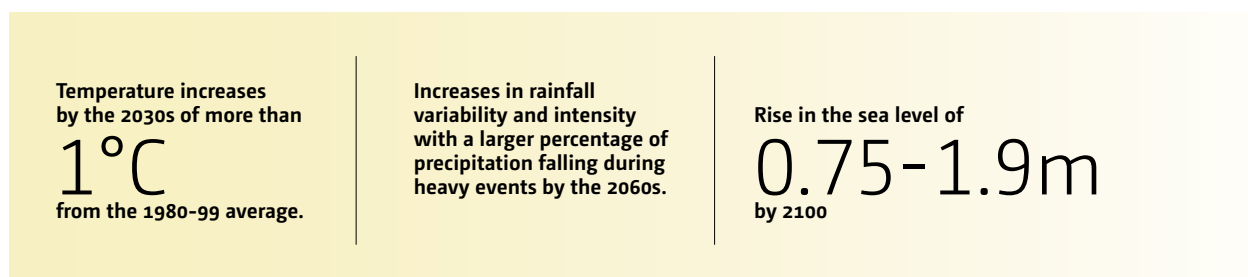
Temperature increases by the 2030s of more than

1°C

from the 1980-99 average.

Increases in rainfall variability and intensity with a larger percentage of precipitation falling during heavy events by the 2060s.

Rise in the sea level of

0.75-1.9m

by 2100